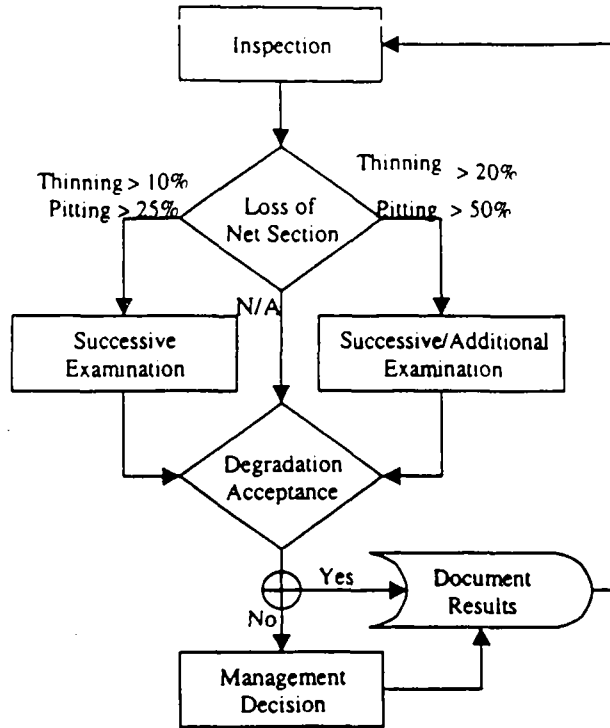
Inspection

Thinning > 10%
Pitting > 25%

Loss of Net Section

Thinning > 20%
Pitting > 50%

N/A

Successive Examination

Successive/Additional Examination

Degradation Acceptance

Yes

Document Results

No

Management Decision